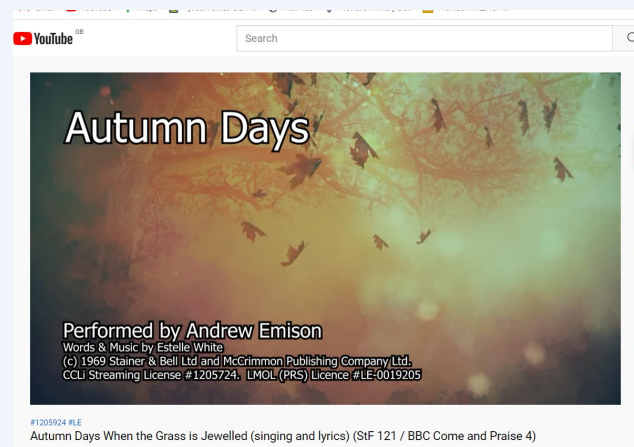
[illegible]

YouTube GB

Search

Autumn Days

Performed by Andrew Emison
Words & Music by Estelle White
(c) 1969 Stainer & Bell Ltd and McCrimmon Publishing Company Ltd.
CCLi Streaming License #1205724. LMOL (PRS) Licence #LE-0019205

#1205924 #LE
Autumn Days When the Grass is Jewelled (singing and lyrics) (StF 121 / BBC Come and Praise 4)